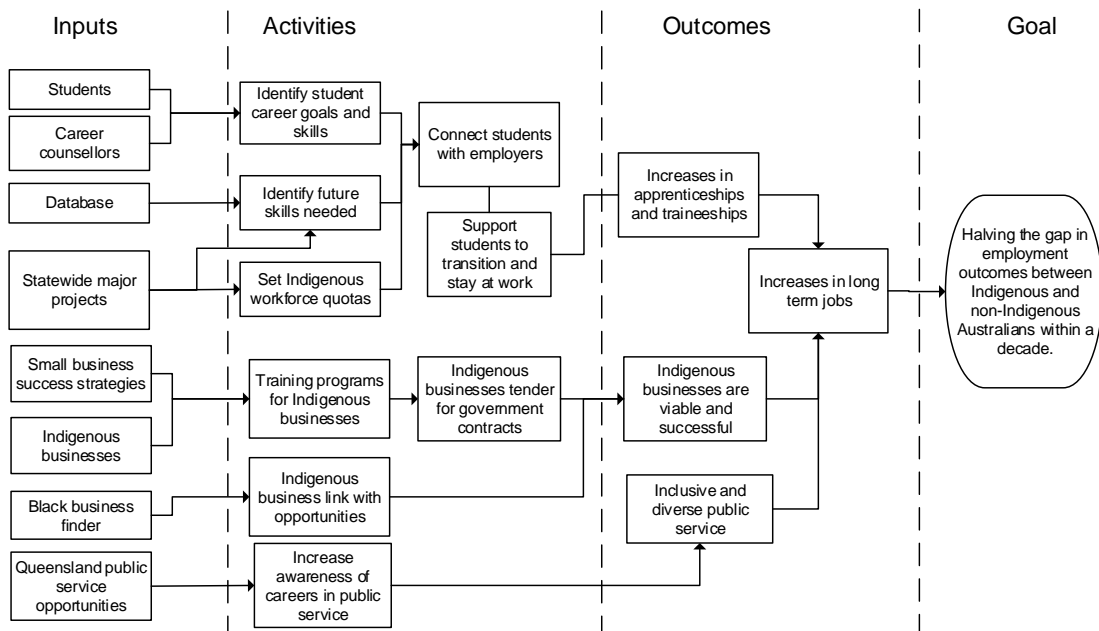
Inputs

Activities

Outcomes

Goal

Students

Career counsellors

Database

Statewide major projects

Small business success strategies

Indigenous businesses

Black business finder

Queensland public service opportunities

Identify student career goals and skills

Identify future skills needed

Set Indigenous workforce quotas

Connect students with employers

Support students to transition and stay at work

Training programs for Indigenous businesses

Indigenous businesses tender for government contracts

Indigenous business link with opportunities

Increase awareness of careers in public service

Increases in apprenticeships and traineeships

Increases in long term jobs

Indigenous businesses are viable and successful

Inclusive and diverse public service

Halving the gap in employment outcomes between Indigenous and non-Indigenous Australians within a decade.